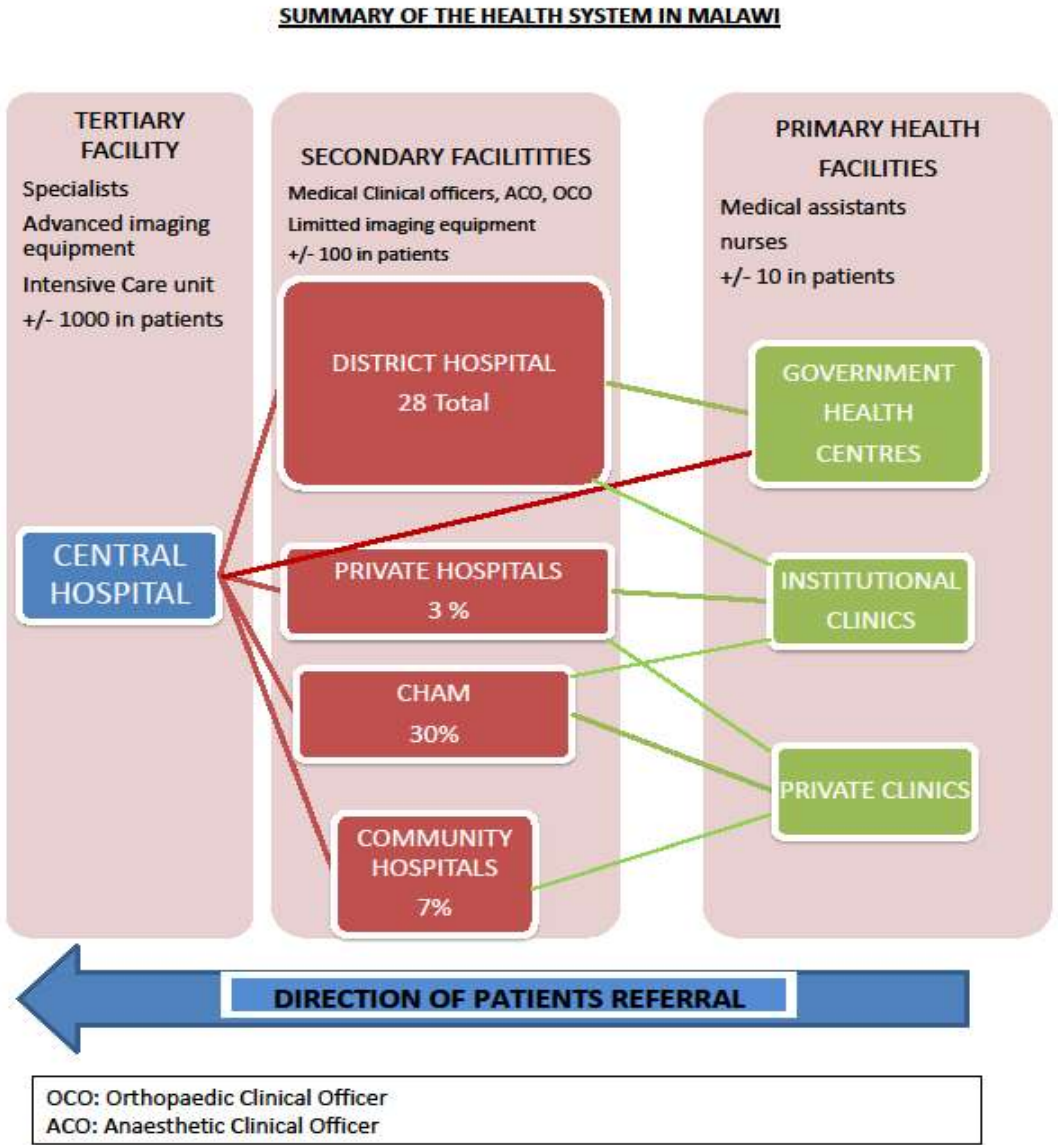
SUMMARY OF THE HEALTH SYSTEM IN MALAWI

TERTIARY FACILITY
Specialists
Advanced imaging equipment
Intensive Care unit
+/- 1000 in patients

SECONDARY FACILITITIES
Medical Clinical officers, ACO, OCO
Limitted imaging equipment
+/- 100 in patients

PRIMARY HEALTH FACILITIES
Medical assistants
nurses
+/- 10 in patients

CENTRAL HOSPITAL

DISTRICT HOSPITAL
28 Total

PRIVATE HOSPITALS
3 %

CHAM
30%

COMMUNITY HOSPITALS
7%

GOVERNMENT HEALTH CENTRES

INSTITUTIONAL CLINICS

PRIVATE CLINICS

DIRECTION OF PATIENTS REFERRAL

OCO: Orthopaedic Clinical Officer
ACO: Anaesthetic Clinical Officer